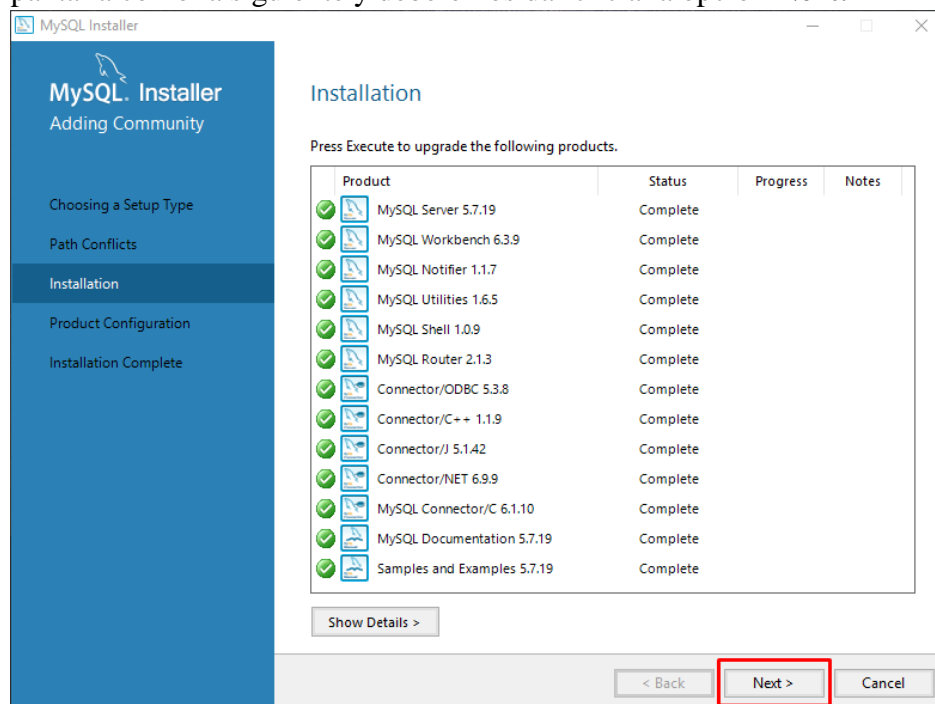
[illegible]

MySQL Installer

MySQL. Installer
Adding Community

Choosing a Setup Type
Path Conflicts
Installation
Product Configuration
Installation Complete

Installation

Press Execute to upgrade the following products.

| Product | Status | Progress | Notes |
|---|---|---|---|
| MySQL Server 5.7.19 | Complete | | |
| MySQL Workbench 6.3.9 | Complete | | |
| MySQL Notifier 1.1.7 | Complete | | |
| MySQL Utilities 1.6.5 | Complete | | |
| MySQL Shell 1.0.9 | Complete | | |
| MySQL Router 2.1.3 | Complete | | |
| Connector/ODBC 5.3.8 | Complete | | |
| Connector/C++ 1.1.9 | Complete | | |
| Connector/J 5.1.42 | Complete | | |
| Connector/NET 6.9.9 | Complete | | |
| MySQL Connector/C 6.1.10 | Complete | | |
| MySQL Documentation 5.7.19 | Complete | | |
| Samples and Examples 5.7.19 | Complete | | |

Show Details >

< Back
Next >
Cancel